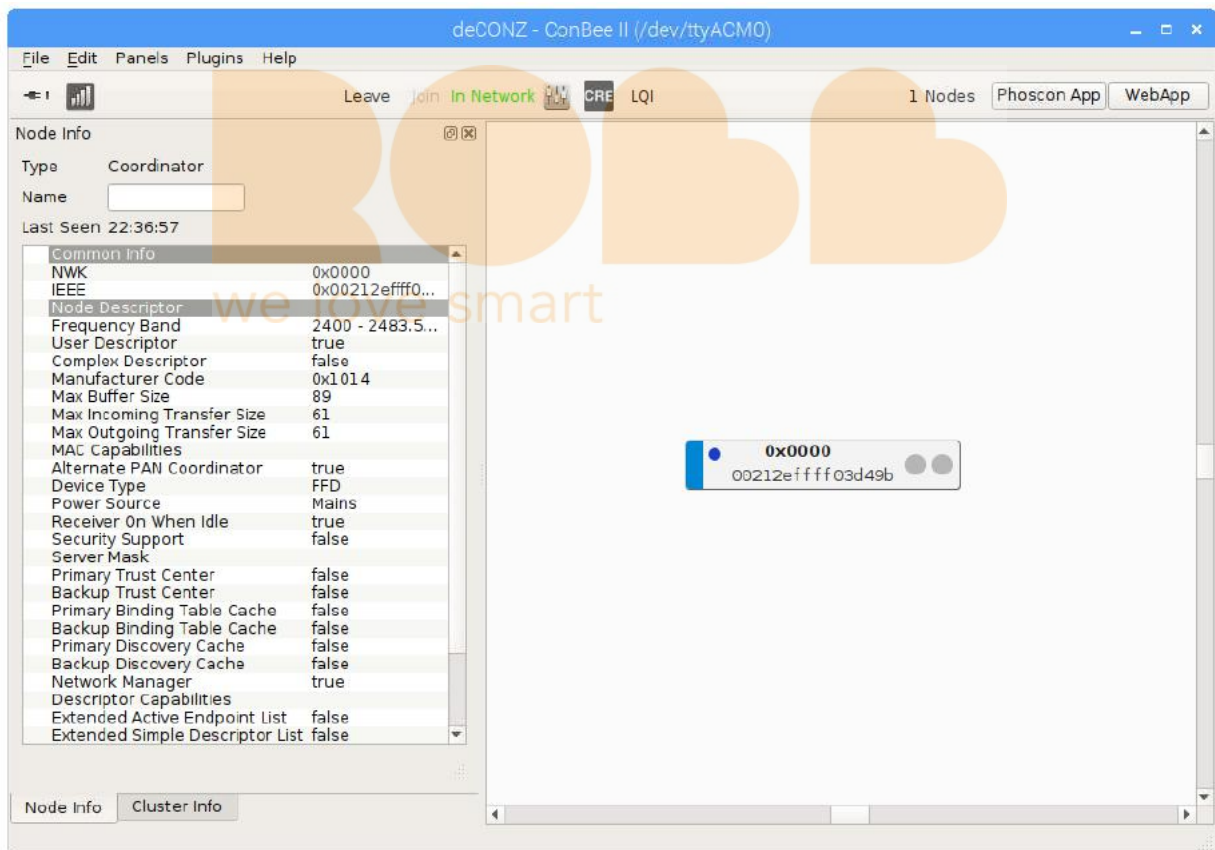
deCONZ - ConBee II (/dev/ttyACM0)

File Edit Panels Plugins Help

Leave Join In Network CRE LQI 1 Nodes Phoscon App WebApp

Node Info

Type Coordinator

Name

Last Seen 22:36:57

| | |
|---|---|
| Common Info | |
| NWK | 0x0000 |
| IEEE | 0x00212effff0... |
| Node Descriptor | |
| Frequency Band | 2400 - 2483.5... |
| User Descriptor | true |
| Complex Descriptor | false |
| Manufacturer Code | 0x1014 |
| Max Buffer Size | 89 |
| Max Incoming Transfer Size | 61 |
| Max Outgoing Transfer Size | 61 |
| MAC Capabilities | |
| Alternate PAN Coordinator | true |
| Device Type | FFD |
| Power Source | Mains |
| Receiver On When Idle | true |
| Security Support | false |
| Server Mask | |
| Primary Trust Center | false |
| Backup Trust Center | false |
| Primary Binding Table Cache | false |
| Backup Binding Table Cache | false |
| Primary Discovery Cache | false |
| Backup Discovery Cache | false |
| Network Manager | true |
| Descriptor Capabilities | |
| Extended Active Endpoint List | false |
| Extended Simple Descriptor List | false |

Node Info Cluster Info

0x0000
00212effff03d49b

ROBB we love smart